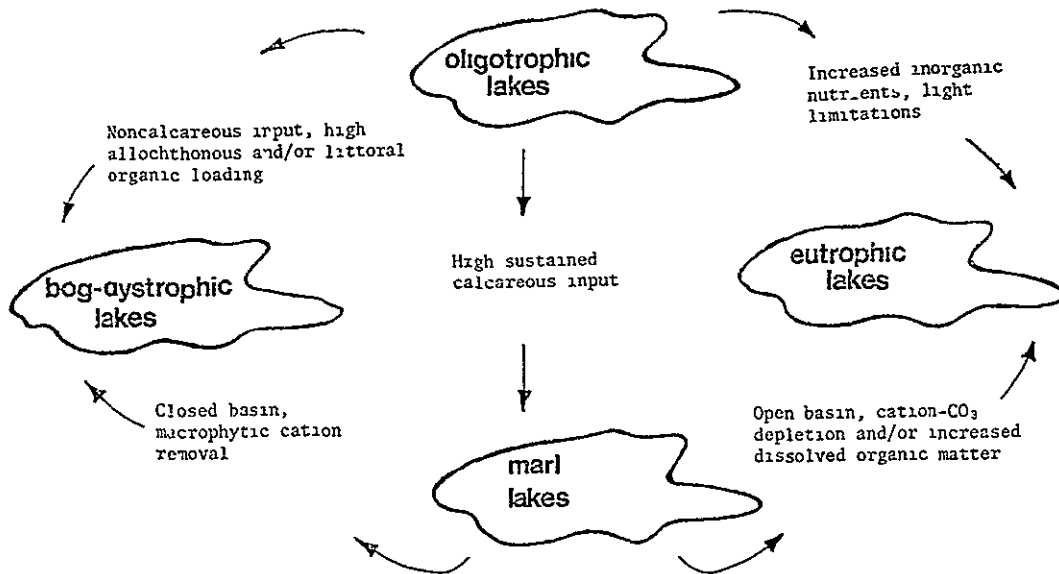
oligotrophic lakes

Increased inorganic nutr_ents, light limitations

Noncalcareous input, high allochthonous and/or littoral organic loading

High sustained calcareous input

eutrophic lakes

bog-dystrophic lakes

Closed basin, macrophytic cation removal

Open basin, cation-$CO_3$ depletion and/or increased dissolved organic matter

marl lakes